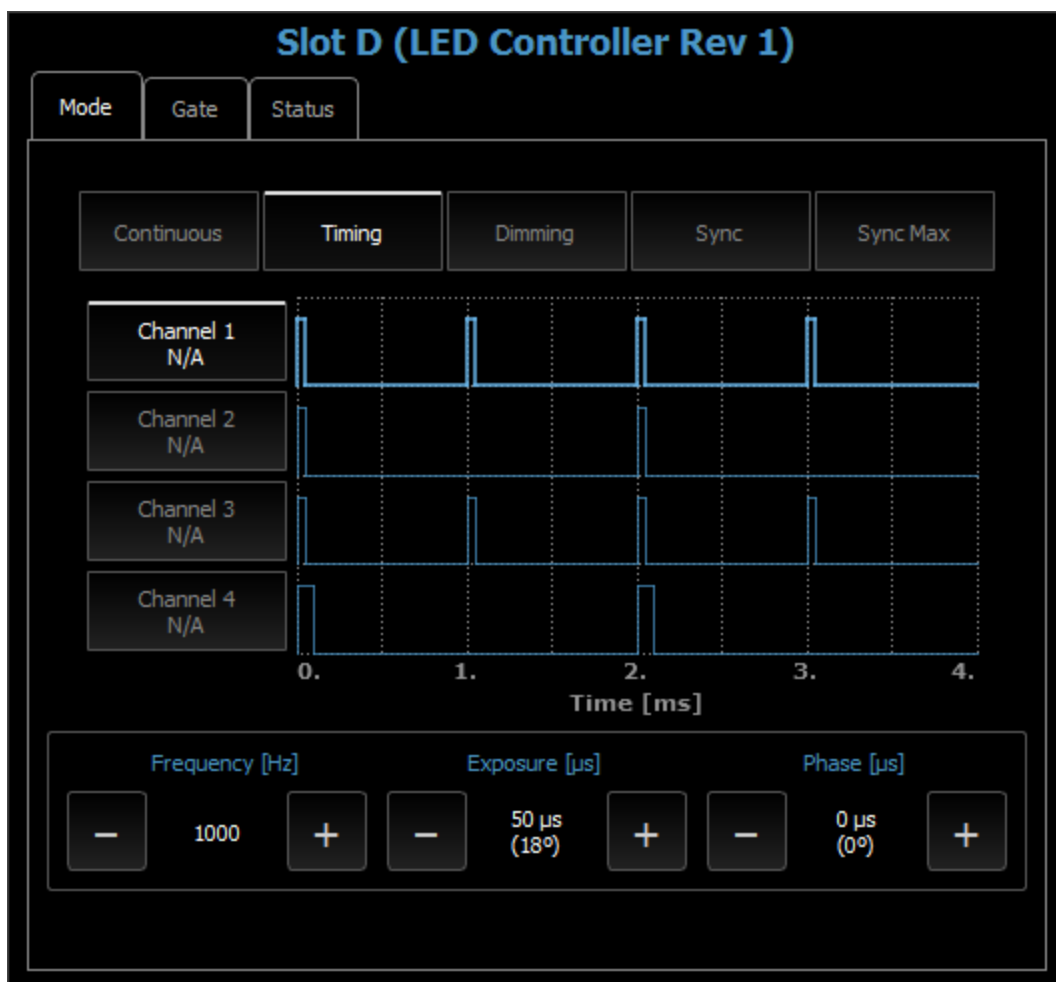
Slot D (LED Controller Rev 1)

Mode
Gate
Status

Continuous
Timing
Dimming
Sync
Sync Max

Channel 1
N/A

Channel 2
N/A

Channel 3
N/A

Channel 4
N/A

0.
1.
2.
3.
4.
Time [ms]

Frequency [Hz]
−
1000
+

Exposure [µs]
−
50 µs
(18º)
+

Phase [µs]
−
0 µs
(0º)
+